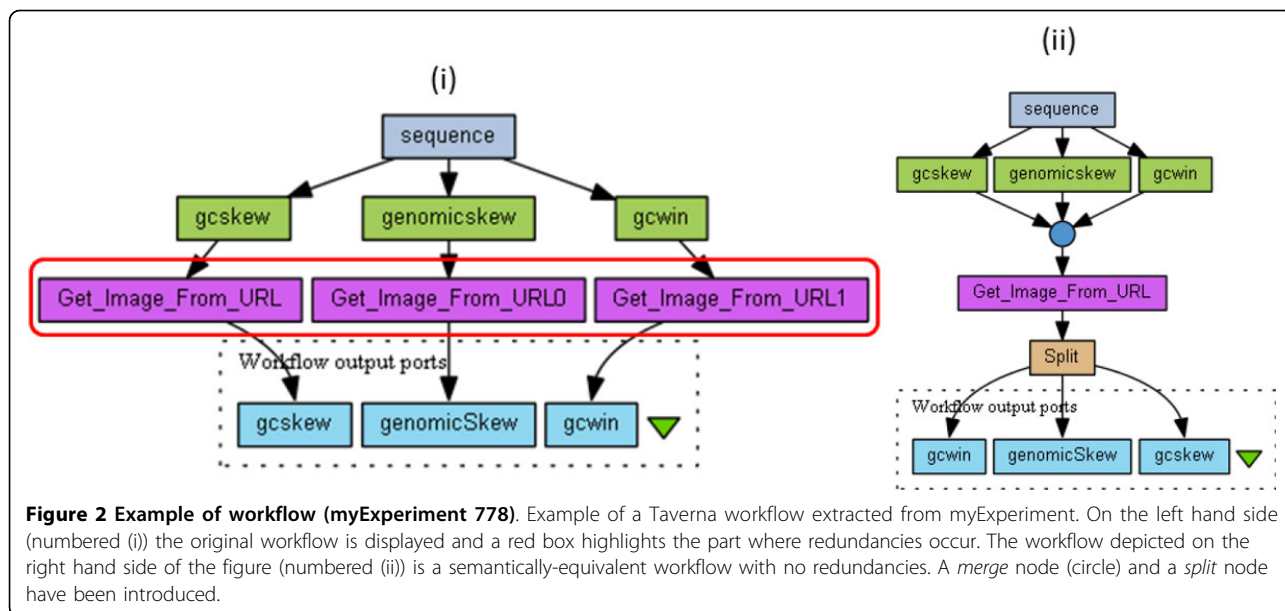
(i)

sequence

gcskew

genomicskew

gcwin

Get_Image_From_URL

Get_Image_From_URL0

Get_Image_From_URL1

Workflow output ports

gcskew

genomicSkew

gcwin

(ii)

sequence

gcskew

genomicskew

gcwin

Get_Image_From_URL

Split

Workflow output ports

gcwin

genomicSkew

gcskew

**Figure 2 Example of workflow (myExperiment 778)**. Example of a Taverna workflow extracted from myExperiment. On the left hand side (numbered (i)) the original workflow is displayed and a red box highlights the part where redundancies occur. The workflow depicted on the right hand side of the figure (numbered (ii)) is a semantically-equivalent workflow with no redundancies. A *merge* node (circle) and a *split* node have been introduced.